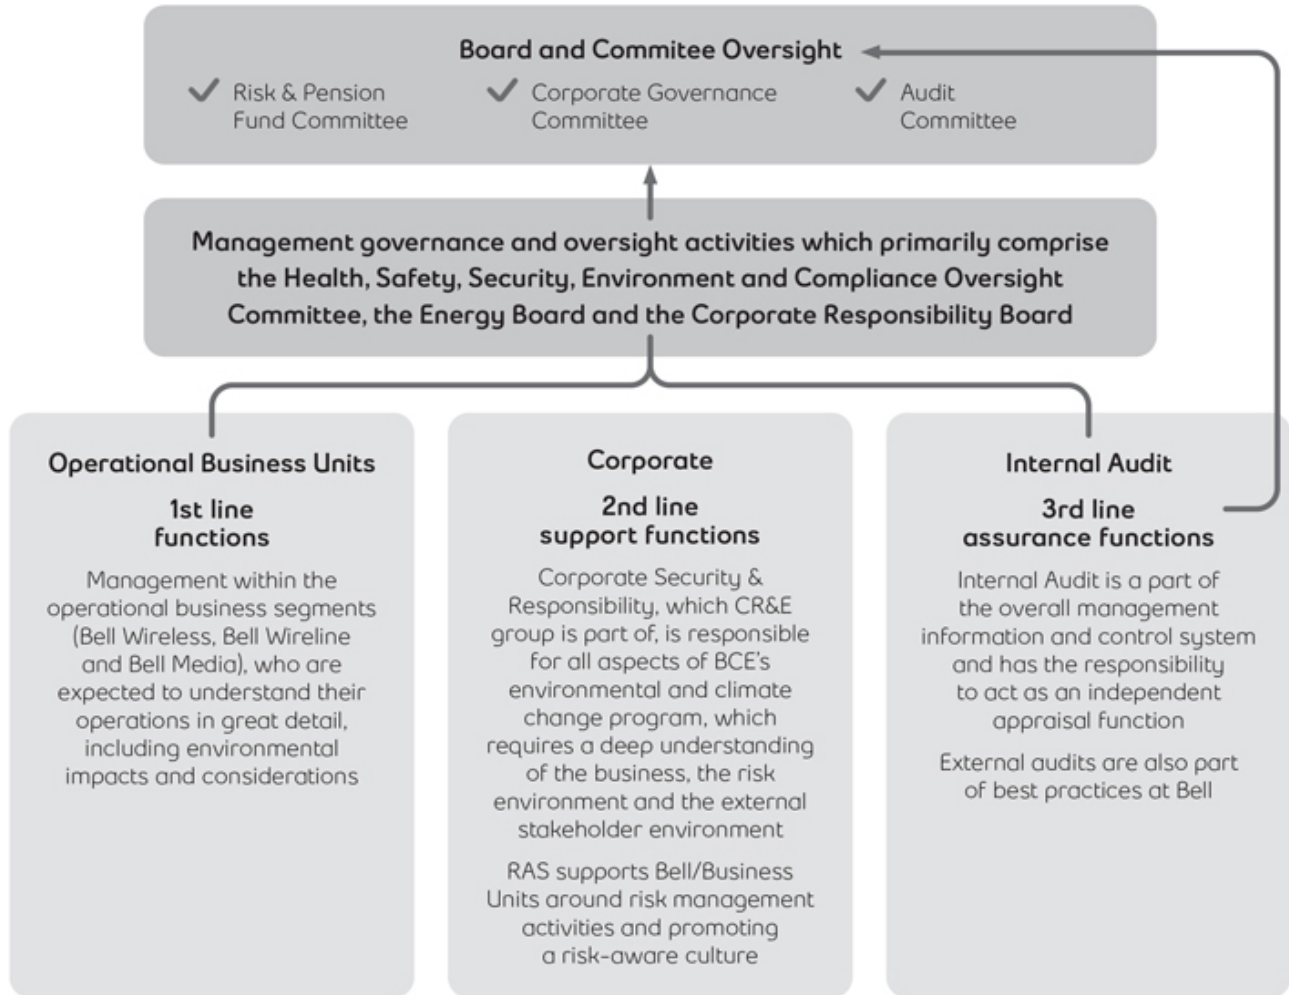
Board and Commitee Oversight

Risk & Pension Fund Committee

Corporate Governance Committee

Audit Committee

Management governance and oversight activities which primarily comprise the Health, Safety, Security, Environment and Compliance Oversight Committee, the Energy Board and the Corporate Responsibility Board

Operational Business Units

1st line functions

Management within the operational business segments (Bell Wireless, Bell Wireline and Bell Media), who are expected to understand their operations in great detail, including environmental impacts and considerations

Corporate

2nd line support functions

Corporate Security & Responsibility, which CR&E group is part of, is responsible for all aspects of BCE's environmental and climate change program, which requires a deep understanding of the business, the risk environment and the external stakeholder environment

RAS supports Bell/Business Units around risk management activities and promoting a risk-aware culture

Internal Audit

3rd line assurance functions

Internal Audit is a part of the overall management information and control system and has the responsibility to act as an independent appraisal function

External audits are also part of best practices at Bell